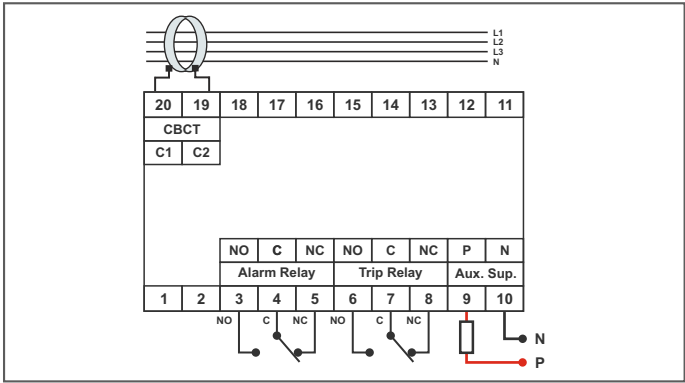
L1
L2
L3
N

| 20 | 19 | 18 | 17 | 16 | 15 | 14 | 13 | 12 | 11 |
|---|---|---|---|---|---|---|---|---|---|

CBCT
C1 C2

| NO | C | NC | NO | C | NC | P | N |
|---|---|---|---|---|---|---|---|
| Alarm Relay | | | Trip Relay | | | Aux. Sup. | |

| 1 | 2 | 3 | 4 | 5 | 6 | 7 | 8 | 9 | 10 |
|---|---|---|---|---|---|---|---|---|---|

NO C NC NO C NC
N
P